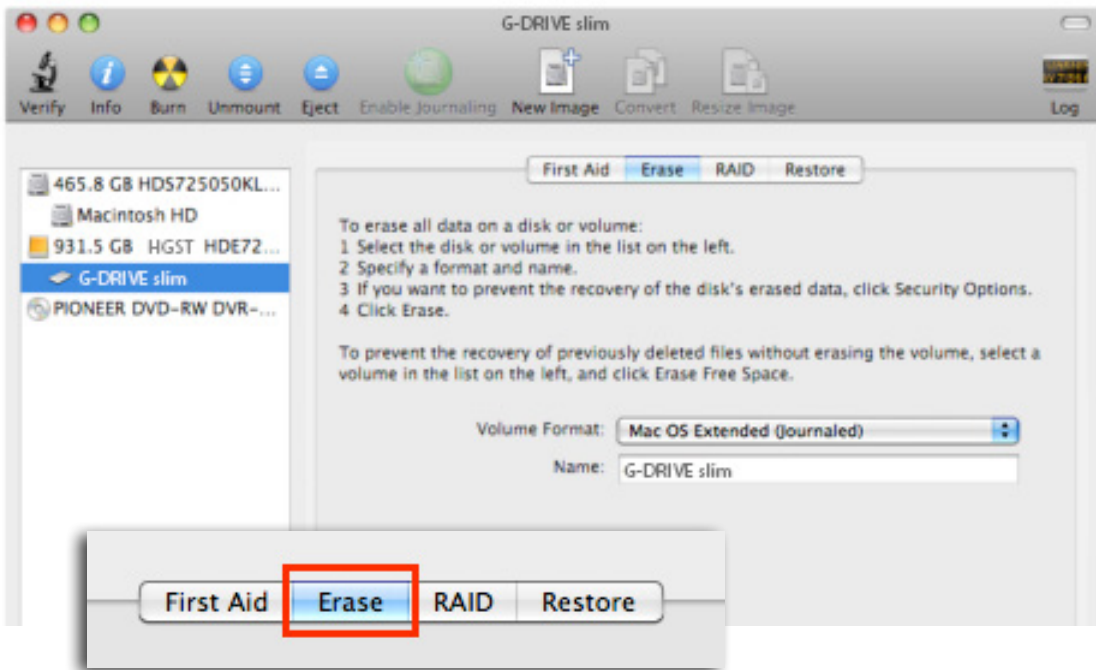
G-DRIVE slim

Verify Info Burn Unmount Eject Enable Journaling New Image Convert Resize Image Log

465.8 GB HDS725050KL...
Macintosh HD
931.5 GB HGST HDE72...
G-DRIVE slim
PIONEER DVD-RW DVR-...

First Aid Erase RAID Restore

To erase all data on a disk or volume:
1 Select the disk or volume in the list on the left.
2 Specify a format and name.
3 If you want to prevent the recovery of the disk's erased data, click Security Options.
4 Click Erase.

To prevent the recovery of previously deleted files without erasing the volume, select a volume in the list on the left, and click Erase Free Space.

Volume Format: Mac OS Extended (Journaled)
Name: G-DRIVE slim

First Aid Erase RAID Restore